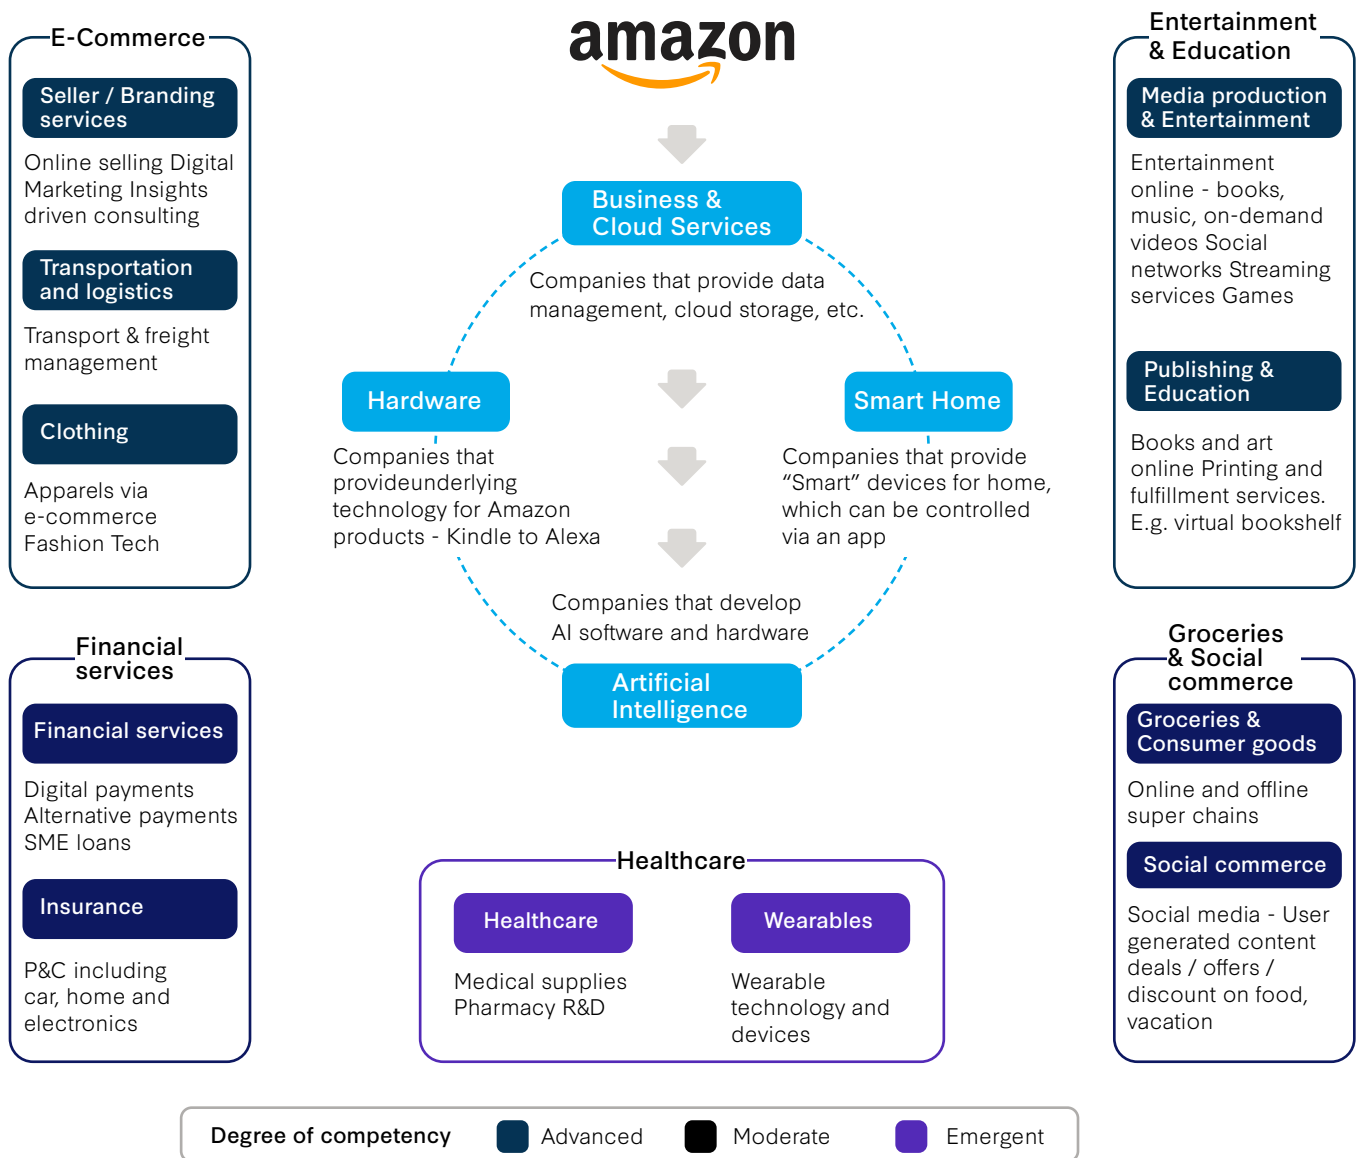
amazon

E-Commerce

Seller / Branding services

Online selling Digital Marketing Insights driven consulting

Transportation and logistics

Transport & freight management

Clothing

Apparels via e-commerce Fashion Tech

Business & Cloud Services

Companies that provide data management, cloud storage, etc.

Hardware

Companies that provideunderlying technology for Amazon products - Kindle to Alexa

Smart Home

Companies that provide "Smart" devices for home, which can be controlled via an app

Companies that develop AI software and hardware

Artificial Intelligence

Entertainment & Education

Media production & Entertainment

Entertainment online - books, music, on-demand videos Social networks Streaming services Games

Publishing & Education

Books and art online Printing and fulfillment services. E.g. virtual bookshelf

Financial services

Financial services

Digital payments Alternative payments SME loans

Insurance

P&C including car, home and electronics

Healthcare

Healthcare

Medical supplies Pharmacy R&D

Wearables

Wearable technology and devices

Groceries & Social commerce

Groceries & Consumer goods

Online and offline super chains

Social commerce

Social media - User generated content deals / offers / discount on food, vacation

Degree of competency Advanced Moderate Emergent